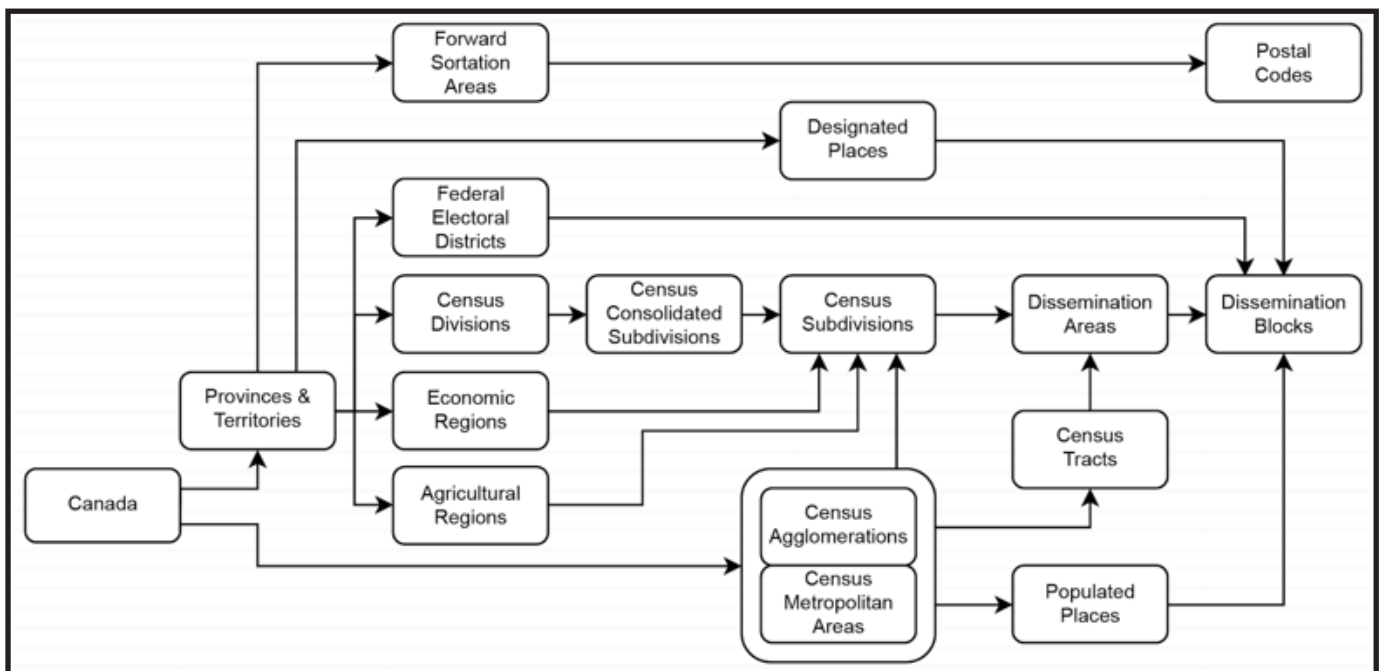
Forward Sortation Areas

Postal Codes

Designated Places

Federal Electoral Districts

Census Divisions

Census Consolidated Subdivisions

Census Subdivisions

Dissemination Areas

Dissemination Blocks

Provinces & Territories

Economic Regions

Census Tracts

Canada

Agricultural Regions

Census Agglomerations

Census Metropolitan Areas

Populated Places